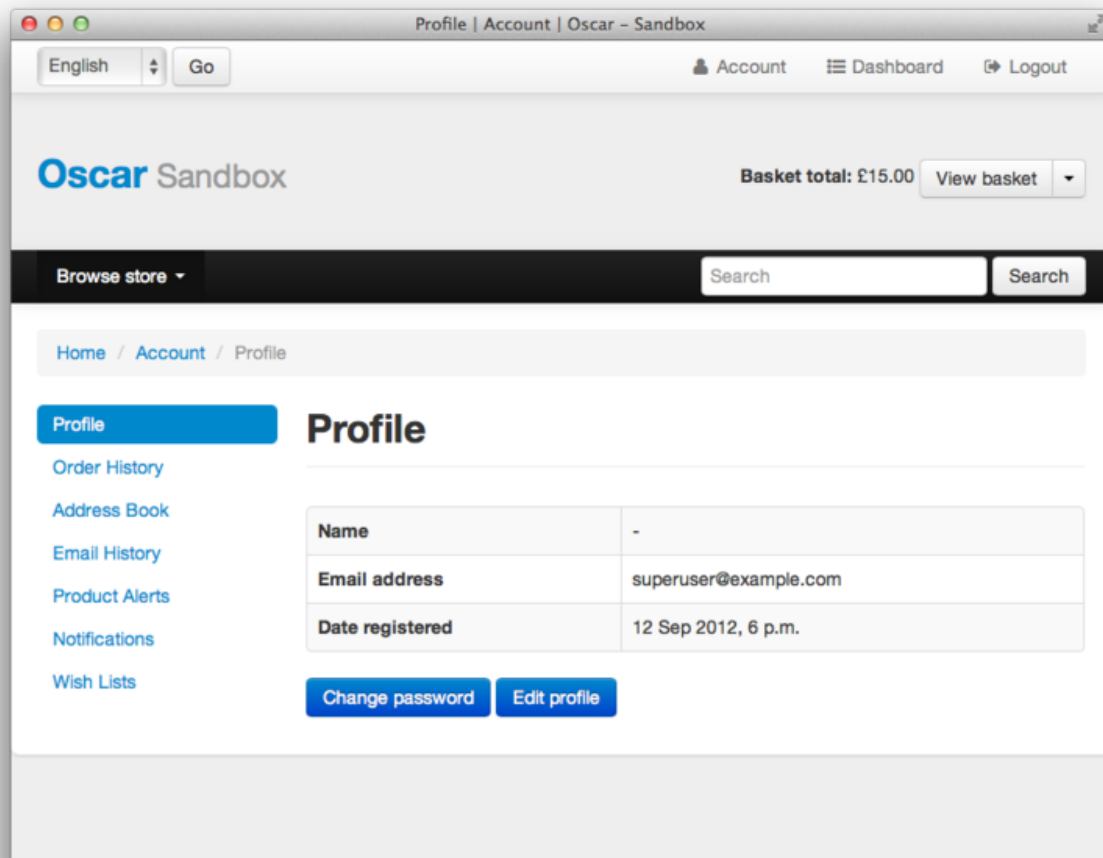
Profile | Account | Oscar – Sandbox

English
Go

Account
Dashboard
Logout

Oscar Sandbox

Basket total: £15.00
View basket

Browse store
Search
Search

Home / Account / Profile

Profile
Order History
Address Book
Email History
Product Alerts
Notifications
Wish Lists

Profile

| Name | - |
|---|---|
| Email address | superuser@example.com |
| Date registered | 12 Sep 2012, 6 p.m. |

Change password
Edit profile